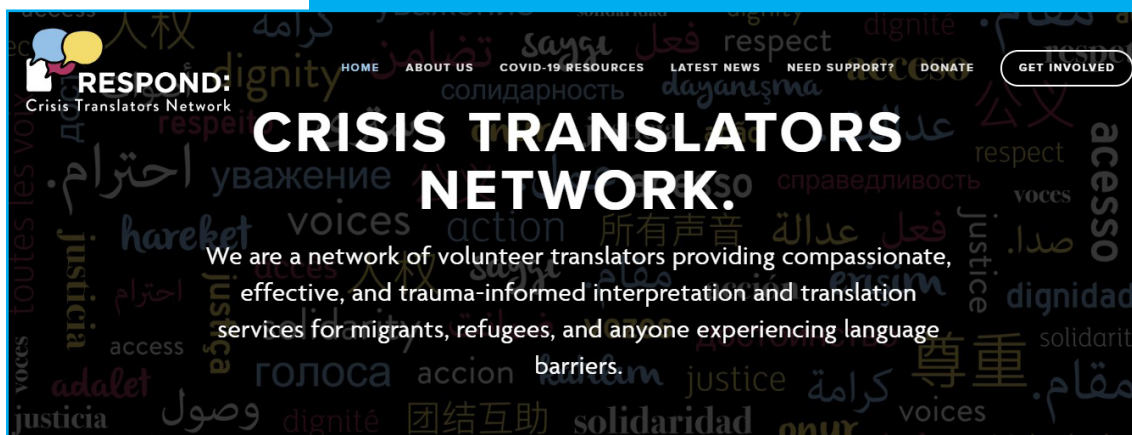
RESPOND:
Crisis Translators Network

HOME ABOUT US COVID-19 RESOURCES LATEST NEWS NEED SUPPORT? DONATE GET INVOLVED

CRISIS TRANSLATORS NETWORK.

We are a network of volunteer translators providing compassionate, effective, and trauma-informed interpretation and translation services for migrants, refugees, and anyone experiencing language barriers.